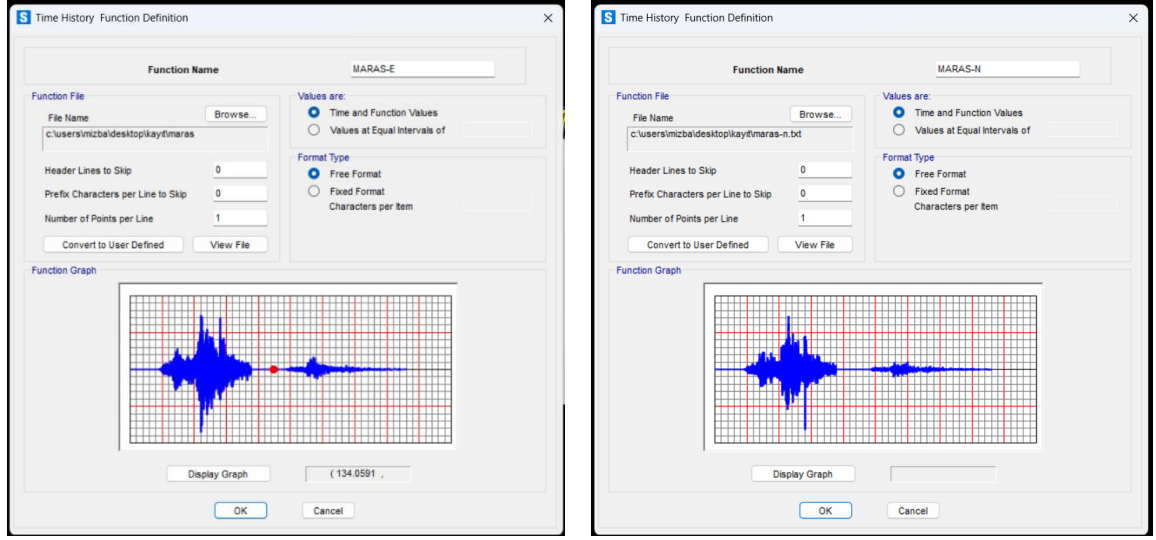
S Time History Function Definition ×

Function Name MARAS-E

Function File
File Name Browse...
c:\users\mizba\desktop\kayit\maras

Header Lines to Skip 0
Prefix Characters per Line to Skip 0
Number of Points per Line 1

Convert to User Defined View File

Values are:
Time and Function Values
Values at Equal Intervals of

Format Type
Free Format
Fixed Format
Characters per Item

Function Graph

Display Graph ( 134.0591 ,

OK Cancel

S Time History Function Definition ×

Function Name MARAS-N

Function File
File Name Browse...
c:\users\mizba\desktop\kayit\maras-n.txt

Header Lines to Skip 0
Prefix Characters per Line to Skip 0
Number of Points per Line 1

Convert to User Defined View File

Values are:
Time and Function Values
Values at Equal Intervals of

Format Type
Free Format
Fixed Format
Characters per Item

Function Graph

Display Graph

OK Cancel